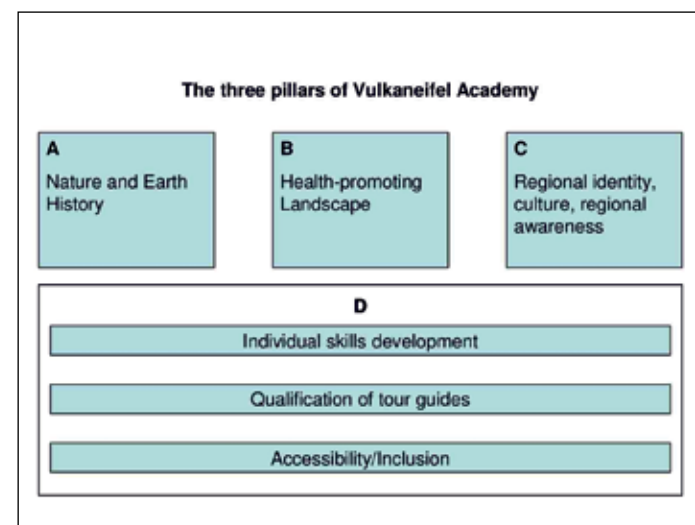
The three pillars of Vulkaneifel Academy

A
Nature and Earth History

B
Health-promoting Landscape

C
Regional identity, culture, regional awareness

D

Individual skills development

Qualification of tour guides

Accessibility/Inclusion